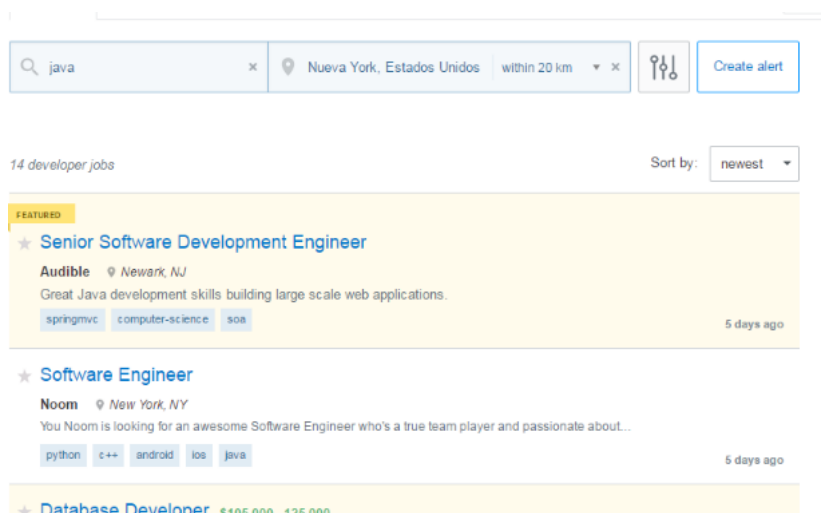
java ×

Nueva York, Estados Unidos within 20 km ▾ ×

Create alert

14 developer jobs

Sort by: newest

FEATURED

Senior Software Development Engineer

Audible Newark, NJ

Great Java development skills building large scale web applications.

springmvc computer-science soa

5 days ago

Software Engineer

Noom New York, NY

You Noom is looking for an awesome Software Engineer who's a true team player and passionate about...

python c++ android ios java

5 days ago

Database Developer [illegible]